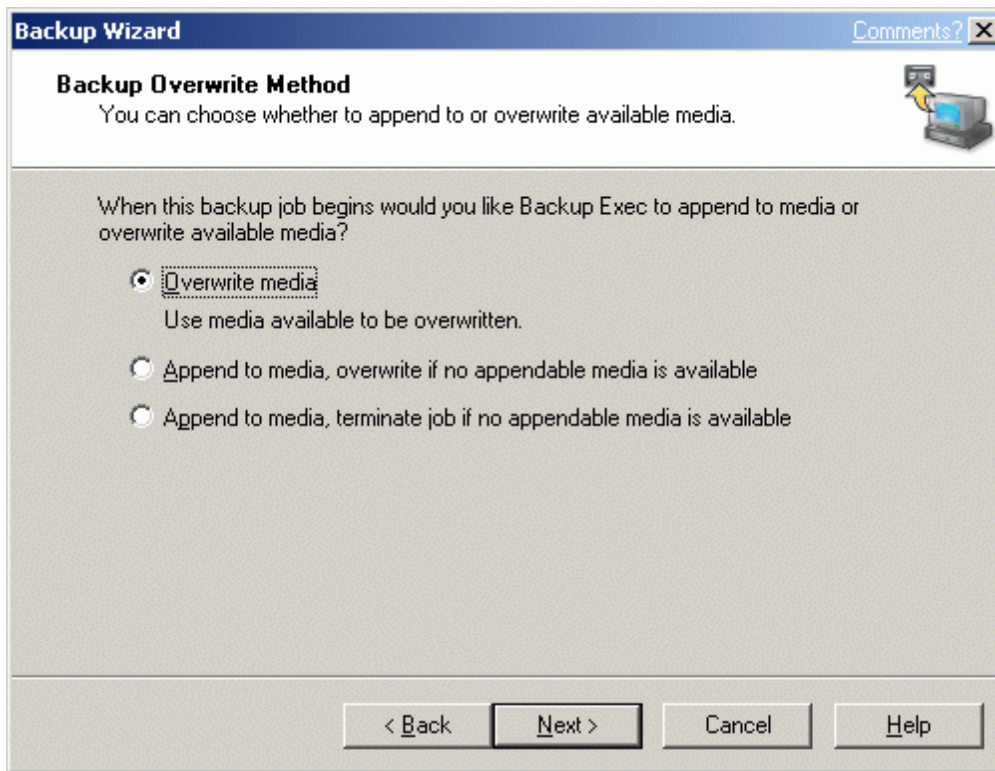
Backup Wizard

Comments?

Backup Overwrite Method

You can choose whether to append to or overwrite available media.

When this backup job begins would you like Backup Exec to append to media or overwrite available media?

Overwrite media

Use media available to be overwritten.

Append to media, overwrite if no appendable media is available

Append to media, terminate job if no appendable media is available

< Back

Next >

Cancel

Help